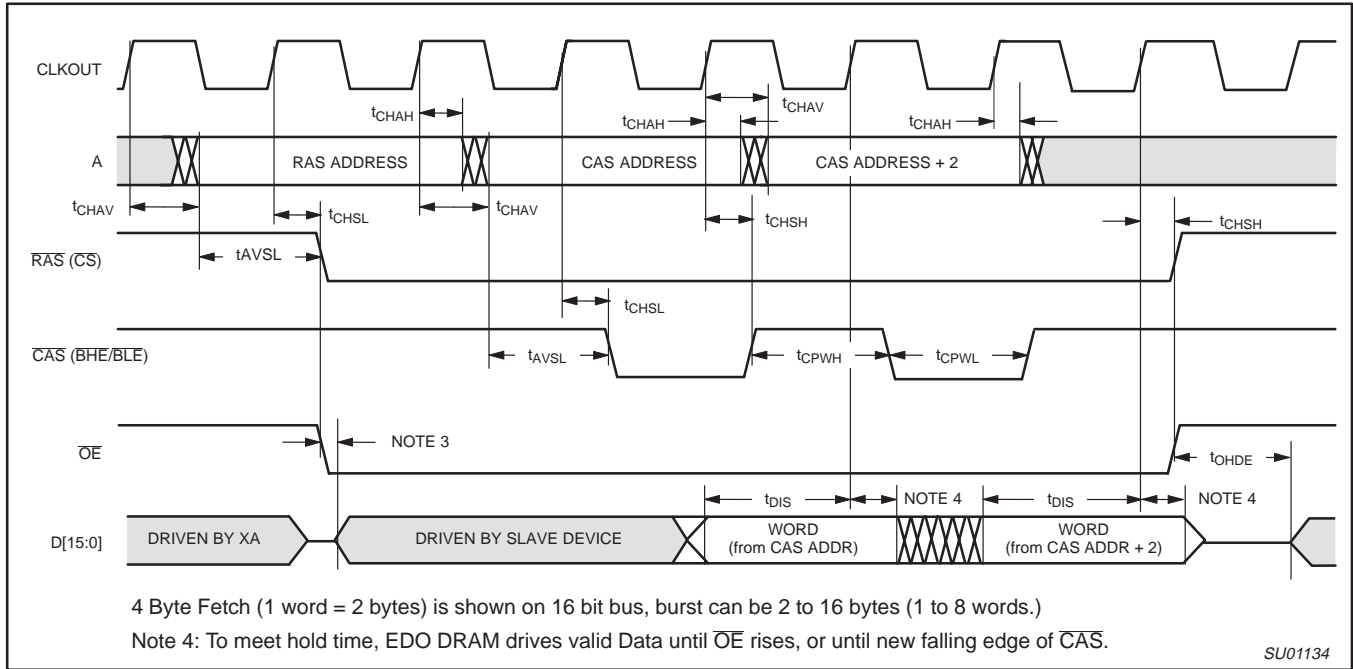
CLKOUT

$t_{CHAH}$

$t_{CHAV}$

$t_{CHAH}$

$t_{CHAH}$

A

RAS ADDRESS

CAS ADDRESS

CAS ADDRESS + 2

$t_{CHAV}$

$t_{CHSL}$

$t_{CHAV}$

$t_{CHSH}$

$t_{CHSH}$

tAVSL

$\overline{RAS}$ ($\overline{CS}$)

$t_{CHSL}$

$\overline{CAS}$ ($\overline{BHE}/\overline{BLE}$)

$t_{AVSL}$

$t_{CPWH}$

$t_{CPWL}$

$\overline{OE}$

NOTE 3

$t_{OHDE}$

$t_{DIS}$

NOTE 4

$t_{DIS}$

NOTE 4

D[15:0]

DRIVEN BY XA

DRIVEN BY SLAVE DEVICE

WORD (from CAS ADDR)

WORD (from CAS ADDR + 2)

4 Byte Fetch (1 word = 2 bytes) is shown on 16 bit bus, burst can be 2 to 16 bytes (1 to 8 words.)

Note 4: To meet hold time, EDO DRAM drives valid Data until $\overline{OE}$ rises, or until new falling edge of $\overline{CAS}$.

SU01134